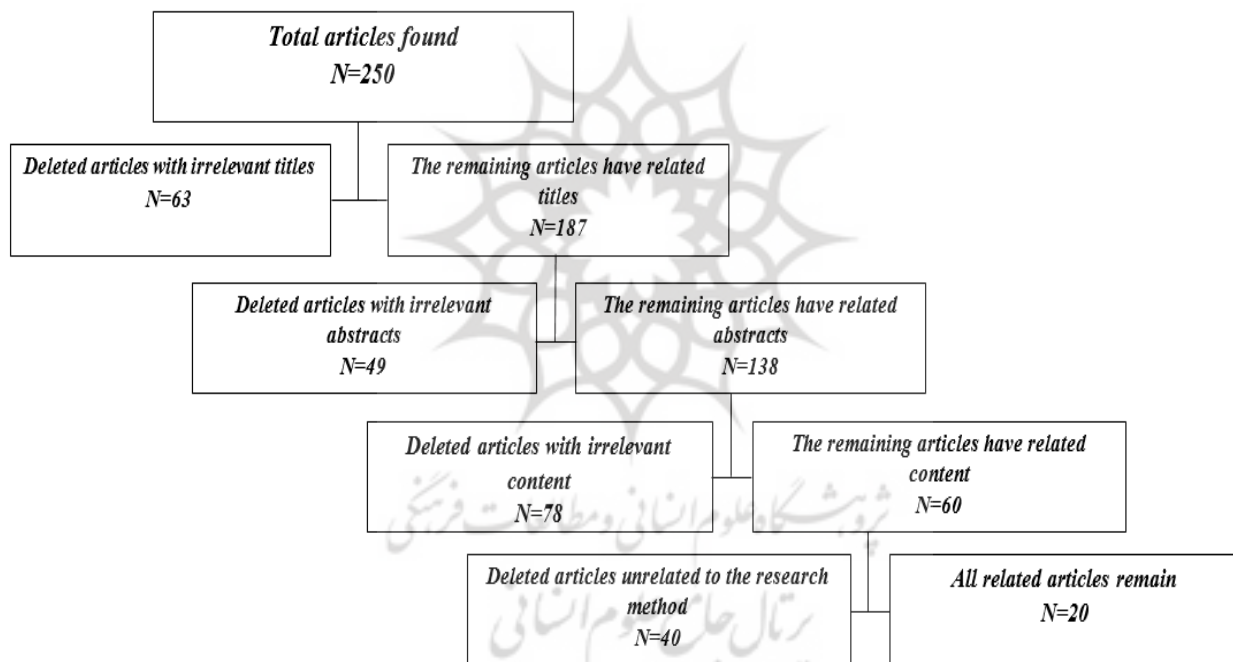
Total articles found
N=250

Deleted articles with irrelevant titles
N=63

The remaining articles have related titles
N=187

Deleted articles with irrelevant abstracts
N=49

The remaining articles have related abstracts
N=138

Deleted articles with irrelevant content
N=78

The remaining articles have related content
N=60

Deleted articles unrelated to the research method
N=40

All related articles remain
N=20

پژوهشگاه علوم انسانی و مطالعات فرهنگی
پرتال جامع علوم انسانی